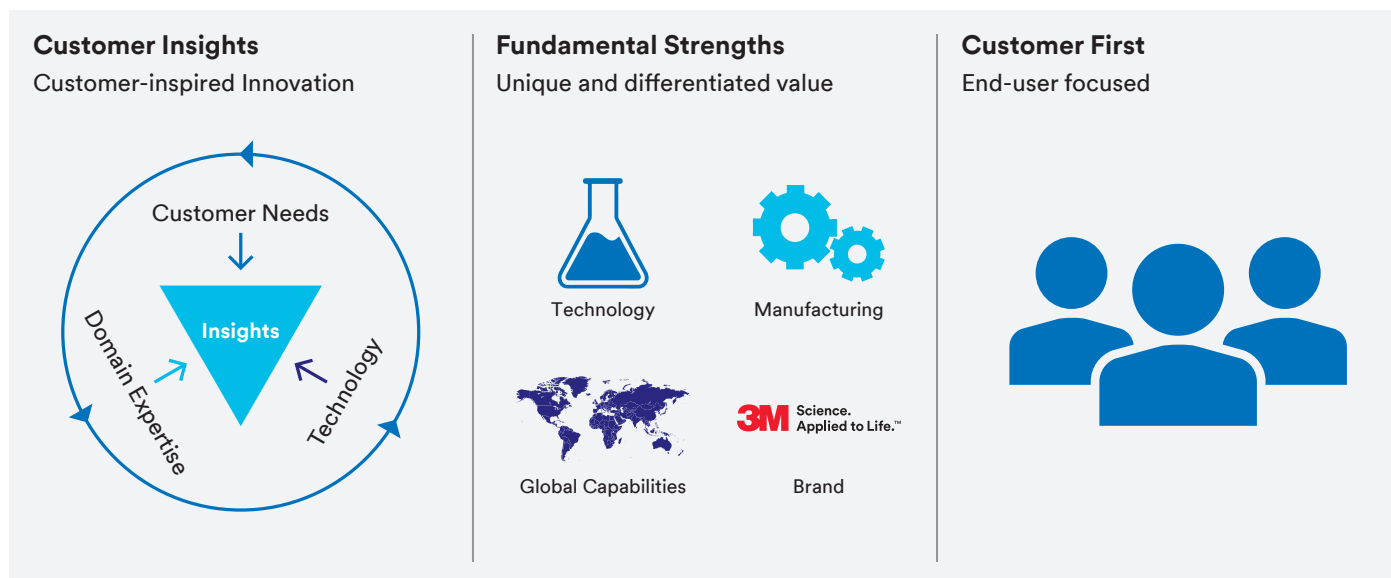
Customer Insights
Customer-inspired Innovation

Customer Needs
Insights
Domain Expertise
Technology

Fundamental Strengths
Unique and differentiated value

Technology
Manufacturing
Global Capabilities
3M Science. Applied to Life.™
Brand

Customer First
End-user focused